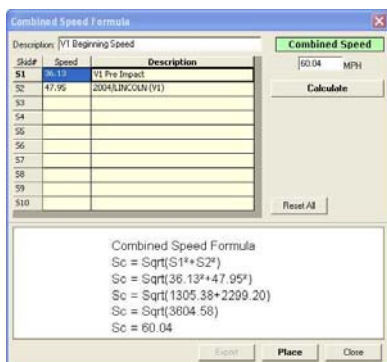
Combined Speed Formula

Description: V1 Beginning Speed

Combined Speed

60.04 MPH

Calculate

| Skid# | Speed | Description |
|---|---|---|
| S1 | 36.13 | V1 Pre Impact |
| S2 | 47.95 | 2004/LINCOLN (V1) |
| S3 | | |
| S4 | | |
| S5 | | |
| S6 | | |
| S7 | | |
| S8 | | |
| S9 | | |
| S10 | | |

Reset All

Combined Speed Formula
Sc = Sqrt(S1²+S2²)
Sc = Sqrt(36.13²+47.95²)
Sc = Sqrt(1305.38+2299.20)
Sc = Sqrt(3604.58)
Sc = 60.04

Export Place Close